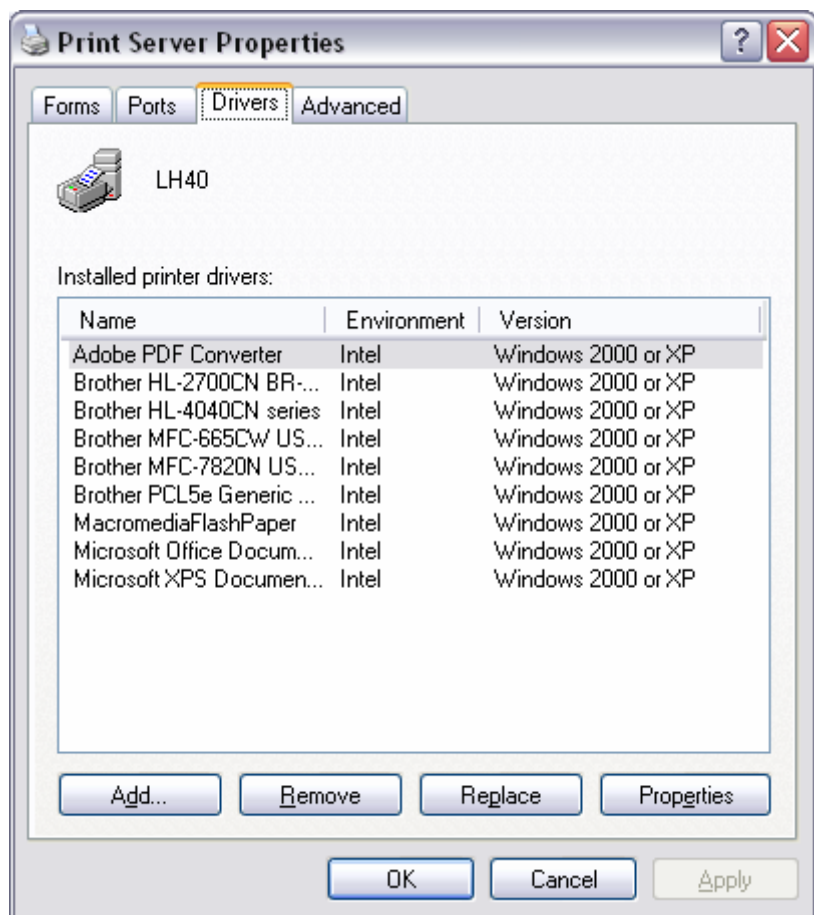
Print Server Properties

Forms | Ports | Drivers | Advanced

LH40

Installed printer drivers:

| Name | Environment | Version |
|---|---|---|
| Adobe PDF Converter | Intel | Windows 2000 or XP |
| Brother HL-2700CN BR-... | Intel | Windows 2000 or XP |
| Brother HL-4040CN series | Intel | Windows 2000 or XP |
| Brother MFC-665CW US... | Intel | Windows 2000 or XP |
| Brother MFC-7820N US... | Intel | Windows 2000 or XP |
| Brother PCL5e Generic ... | Intel | Windows 2000 or XP |
| MacromediaFlashPaper | Intel | Windows 2000 or XP |
| Microsoft Office Docum... | Intel | Windows 2000 or XP |
| Microsoft XPS Documen... | Intel | Windows 2000 or XP |

Add... | Remove | Replace | Properties

OK | Cancel | Apply